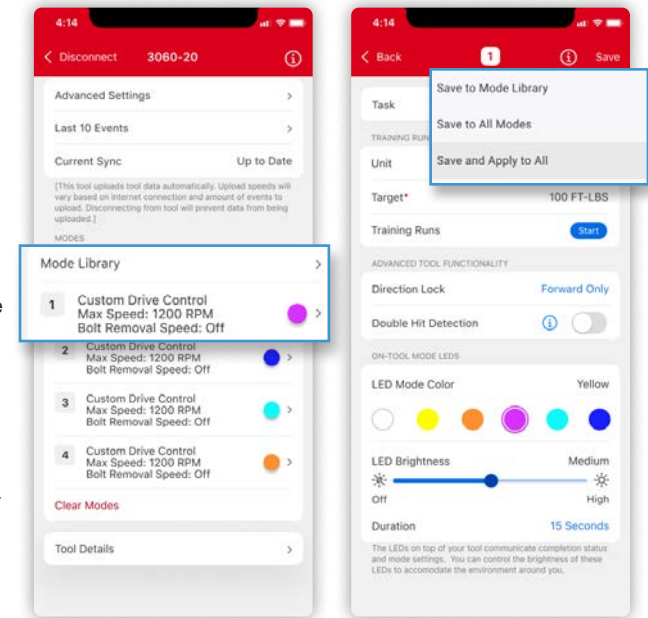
4:14

Disconnect 3060-20

Advanced Settings

Last 10 Events

Current Sync Up to Date

[This tool uploads tool data automatically. Upload speeds will vary based on internet connection and amount of events to upload. Disconnecting from tool will prevent data from being uploaded.]

MODES

Mode Library

1 Custom Drive Control
Max Speed: 1200 RPM
Bolt Removal Speed: Off

2 Custom Drive Control
Max Speed: 1200 RPM
Bolt Removal Speed: Off

3 Custom Drive Control
Max Speed: 1200 RPM
Bolt Removal Speed: Off

4 Custom Drive Control
Max Speed: 1200 RPM
Bolt Removal Speed: Off

Clear Modes

Tool Details

4:14

Back 1 Save

Task

Save to Mode Library

Save to All Modes

Save and Apply to All

TRAINING RUN

Unit

Target* 100 FT-LBS

Training Runs Start

ADVANCED TOOL FUNCTIONALITY

Direction Lock Forward Only

Double Hit Detection

ON-TOOL MODE LEDS

LED Mode Color Yellow

LED Brightness Medium

Off High

Duration 15 Seconds

The LEDs on top of your tool communicate completion status and mode settings. You can control the brightness of these LEDs to accomodate the environment around you.